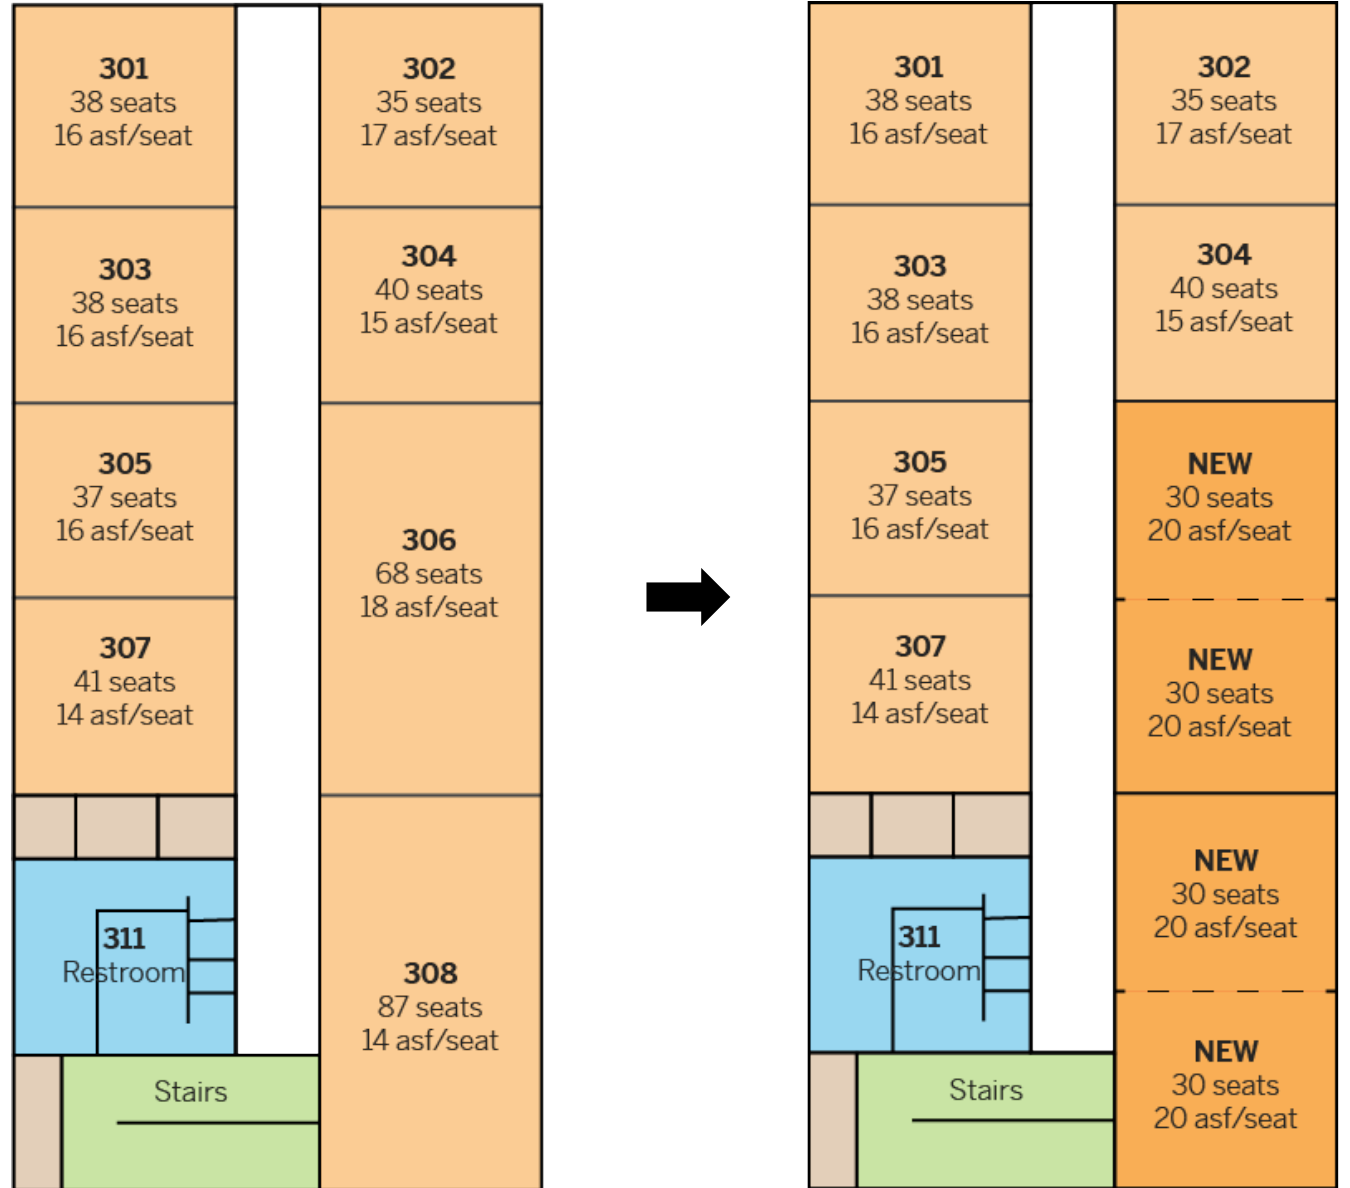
301
38 seats
16 asf/seat

302
35 seats
17 asf/seat

303
38 seats
16 asf/seat

304
40 seats
15 asf/seat

305
37 seats
16 asf/seat

306
68 seats
18 asf/seat

307
41 seats
14 asf/seat

311
Restroom

308
87 seats
14 asf/seat

Stairs

301
38 seats
16 asf/seat

302
35 seats
17 asf/seat

303
38 seats
16 asf/seat

304
40 seats
15 asf/seat

305
37 seats
16 asf/seat

NEW
30 seats
20 asf/seat

307
41 seats
14 asf/seat

NEW
30 seats
20 asf/seat

311
Restroom

NEW
30 seats
20 asf/seat

Stairs

NEW
30 seats
20 asf/seat